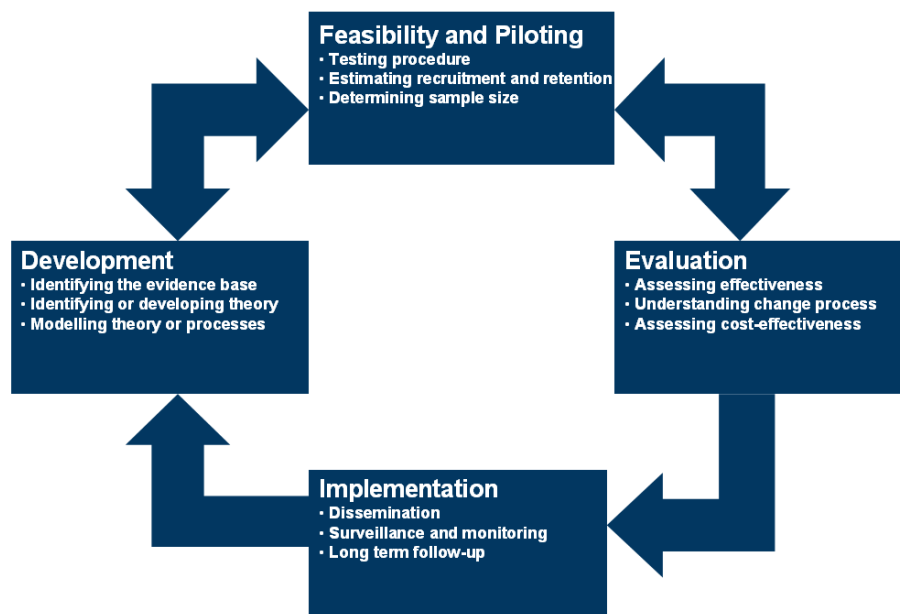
Feasibility and Piloting
• Testing procedure
• Estimating recruitment and retention
• Determining sample size

Development
• Identifying the evidence base
• Identifying or developing theory
• Modelling theory or processes

Evaluation
• Assessing effectiveness
• Understanding change process
• Assessing cost-effectiveness

Implementation
• Dissemination
• Surveillance and monitoring
• Long term follow-up